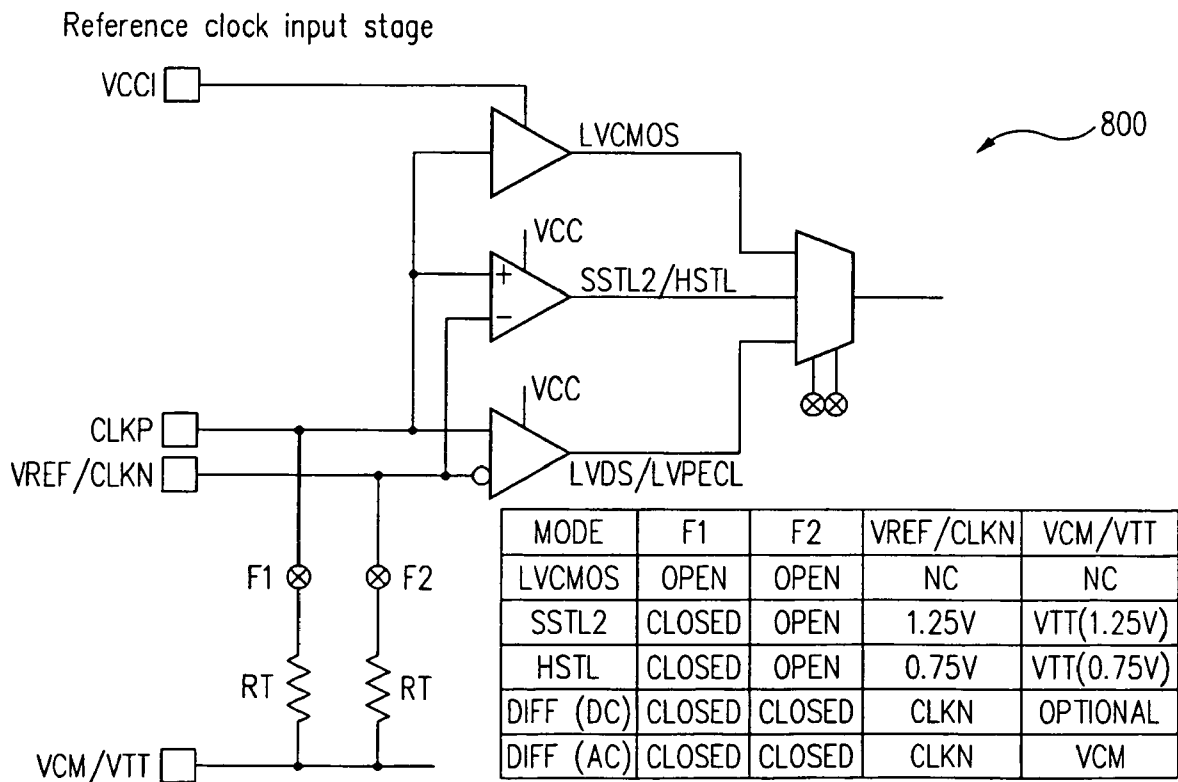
Reference clock input stage

800

VCCI

LVCMOS

VCC

+

−

SSTL2/HSTL

VCC

CLKP

VREF/CLKN

LVDS/LVPECL

F1

F2

RT

RT

VCM/VTT

| MODE | F1 | F2 | VREF/CLKN | VCM/VTT |
|---|---|---|---|---|
| LVCMOS | OPEN | OPEN | NC | NC |
| SSTL2 | CLOSED | OPEN | 1.25V | VTT(1.25V) |
| HSTL | CLOSED | OPEN | 0.75V | VTT(0.75V) |
| DIFF (DC) | CLOSED | CLOSED | CLKN | OPTIONAL |
| DIFF (AC) | CLOSED | CLOSED | CLKN | VCM |